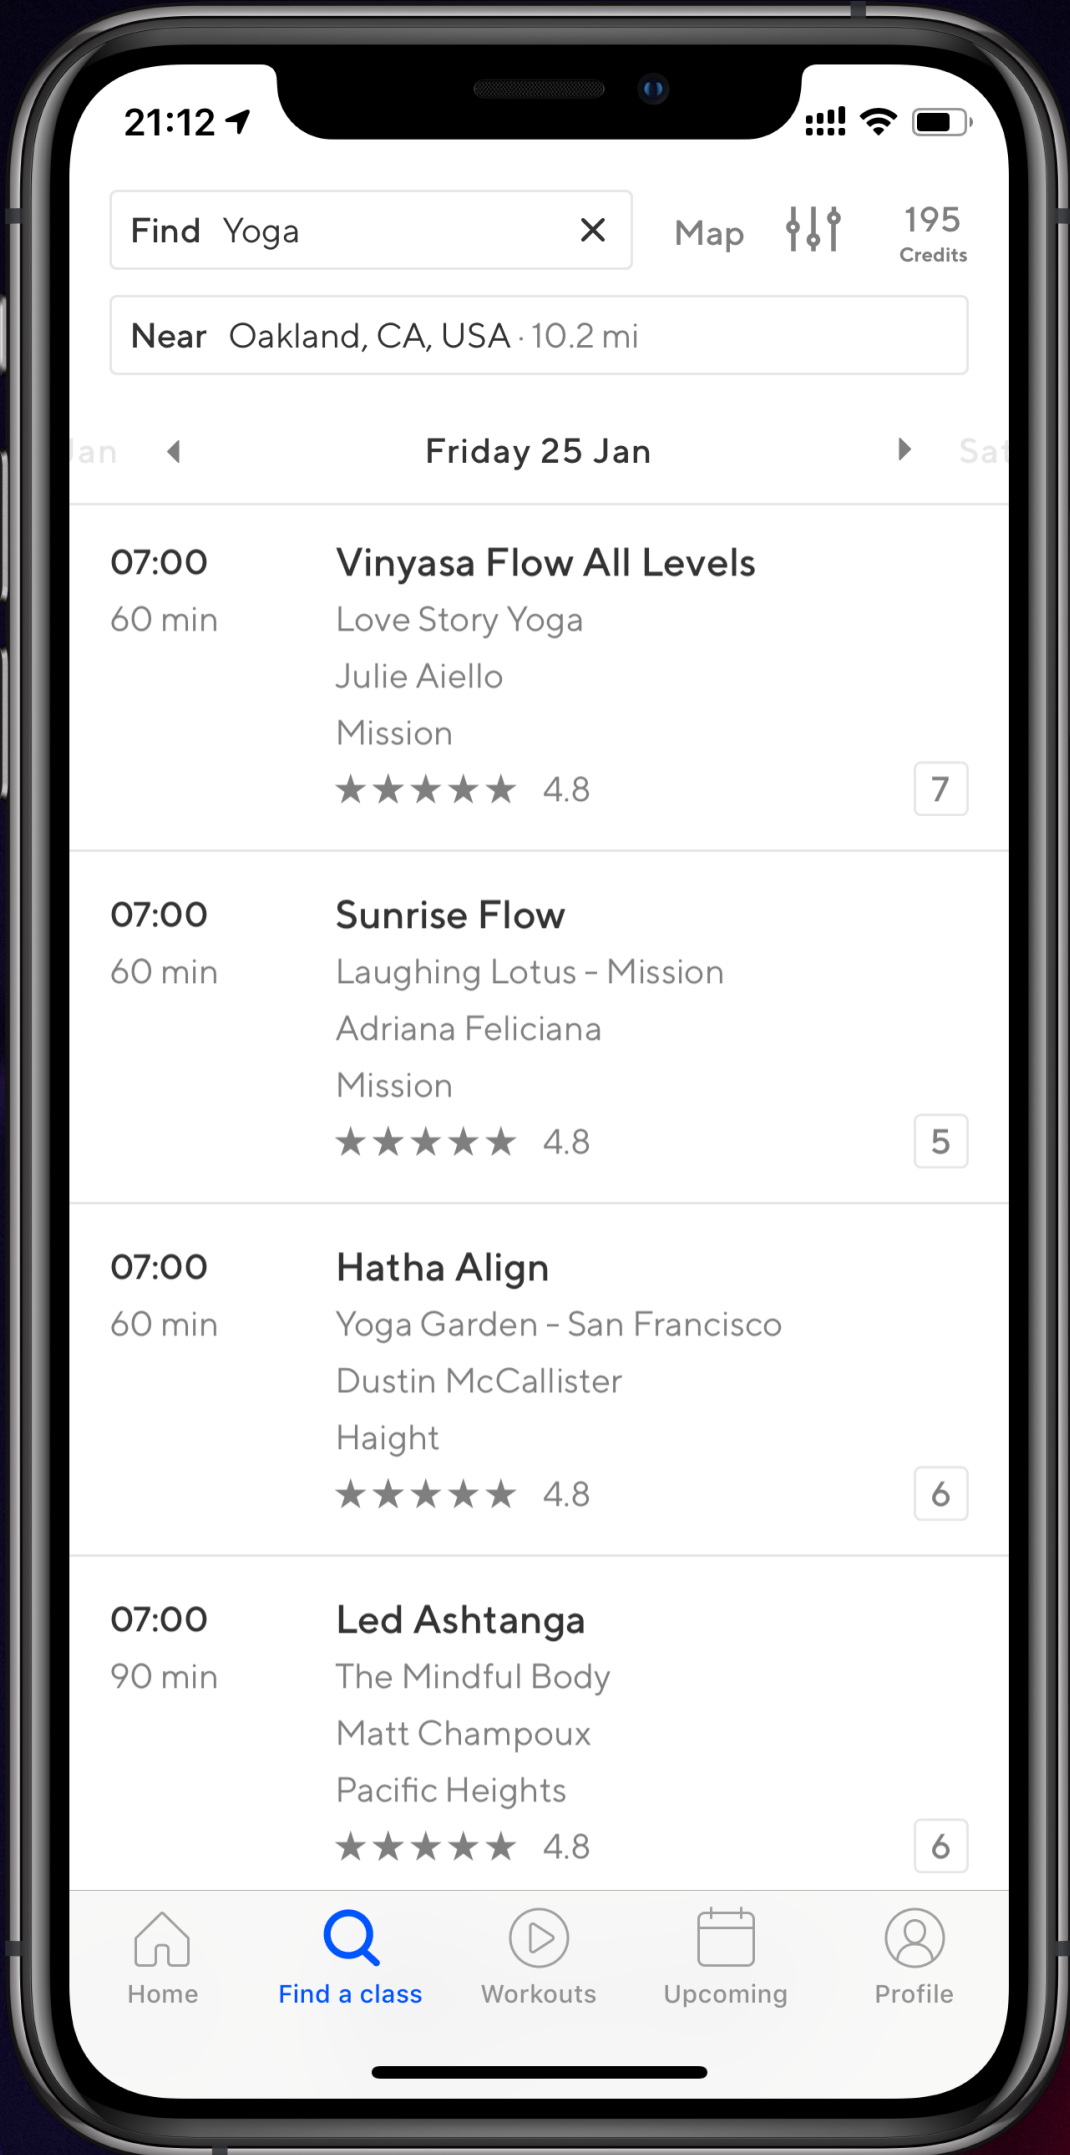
21:12

Find Yoga ×

Map

195
Credits

Near Oakland, CA, USA · 10.2 mi

Jan

Friday 25 Jan

Sat

07:00
60 min

Vinyasa Flow All Levels
Love Story Yoga
Julie Aiello
Mission
★★★★★ 4.8

7

07:00
60 min

Sunrise Flow
Laughing Lotus - Mission
Adriana Feliciana
Mission
★★★★★ 4.8

5

07:00
60 min

Hatha Align
Yoga Garden - San Francisco
Dustin McCallister
Haight
★★★★★ 4.8

6

07:00
90 min

Led Ashtanga
The Mindful Body
Matt Champoux
Pacific Heights
★★★★★ 4.8

6

Home

Find a class

Workouts

Upcoming

Profile